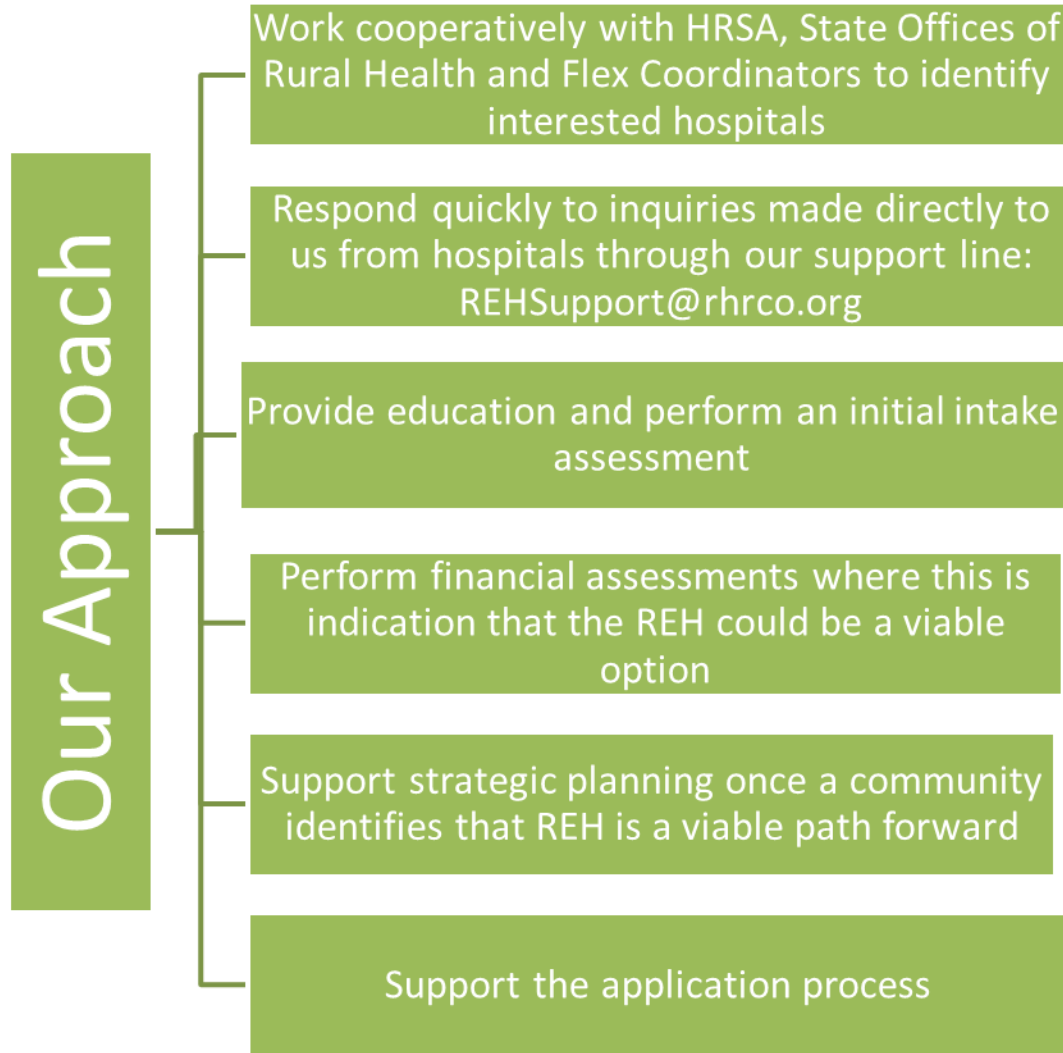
Our Approach

Work cooperatively with HRSA, State Offices of Rural Health and Flex Coordinators to identify interested hospitals

Respond quickly to inquiries made directly to us from hospitals through our support line: REHSupport@rhrco.org

Provide education and perform an initial intake assessment

Perform financial assessments where this is indication that the REH could be a viable option

Support strategic planning once a community identifies that REH is a viable path forward

Support the application process